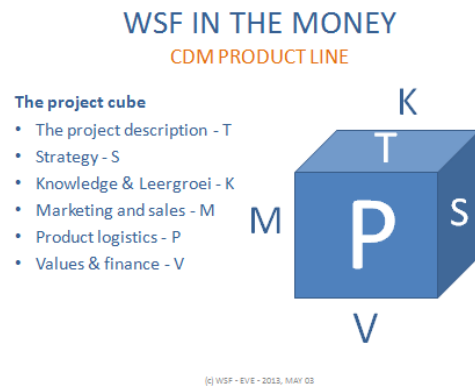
WSF IN THE MONEY

CDM PRODUCT LINE

The project cube

- The project description - T
- Strategy - S
- Knowledge & Leergroei - K
- Marketing and sales - M
- Product logistics - P
- Values & finance - V

K

T

M

P

S

V

(c) WSF - EVE - 2013, MAY 03